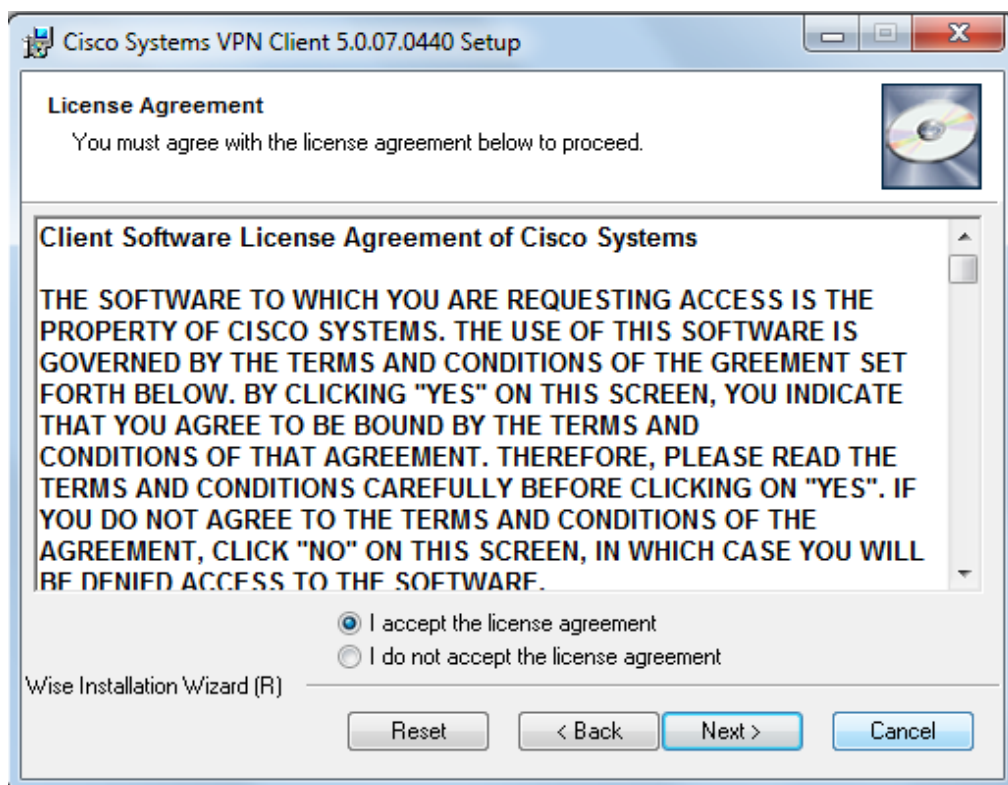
Cisco Systems VPN Client 5.0.07.0440 Setup

License Agreement
You must agree with the license agreement below to proceed.

Client Software License Agreement of Cisco Systems

THE SOFTWARE TO WHICH YOU ARE REQUESTING ACCESS IS THE PROPERTY OF CISCO SYSTEMS. THE USE OF THIS SOFTWARE IS GOVERNED BY THE TERMS AND CONDITIONS OF THE GREEMENT SET FORTH BELOW. BY CLICKING "YES" ON THIS SCREEN, YOU INDICATE THAT YOU AGREE TO BE BOUND BY THE TERMS AND CONDITIONS OF THAT AGREEMENT. THEREFORE, PLEASE READ THE TERMS AND CONDITIONS CAREFULLY BEFORE CLICKING ON "YES". IF YOU DO NOT AGREE TO THE TERMS AND CONDITIONS OF THE AGREEMENT, CLICK "NO" ON THIS SCREEN, IN WHICH CASE YOU WILL BE DENIED ACCESS TO THE SOFTWARE.

I accept the license agreement
I do not accept the license agreement

Wise Installation Wizard (R)

Reset
< Back
Next >
Cancel